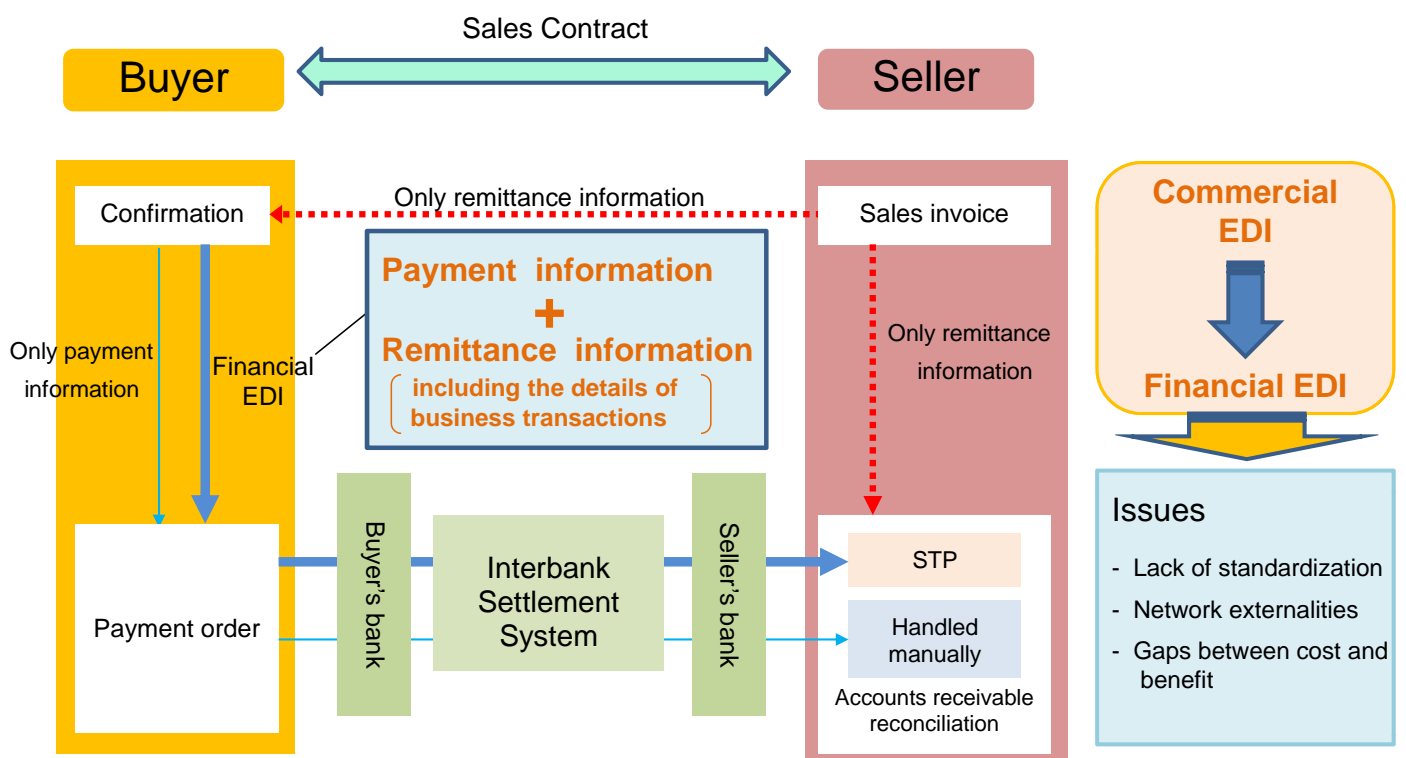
Sales Contract

Buyer

Seller

Confirmation

Only remittance information

Sales invoice

Commercial EDI

Payment information
+
Remittance information
(including the details of business transactions)

Only payment information

Financial EDI

Only remittance information

Financial EDI

Issues
- Lack of standardization
- Network externalities
- Gaps between cost and benefit

Payment order

Buyer's bank

Interbank Settlement System

Seller's bank

STP

Handled manually

Accounts receivable reconciliation